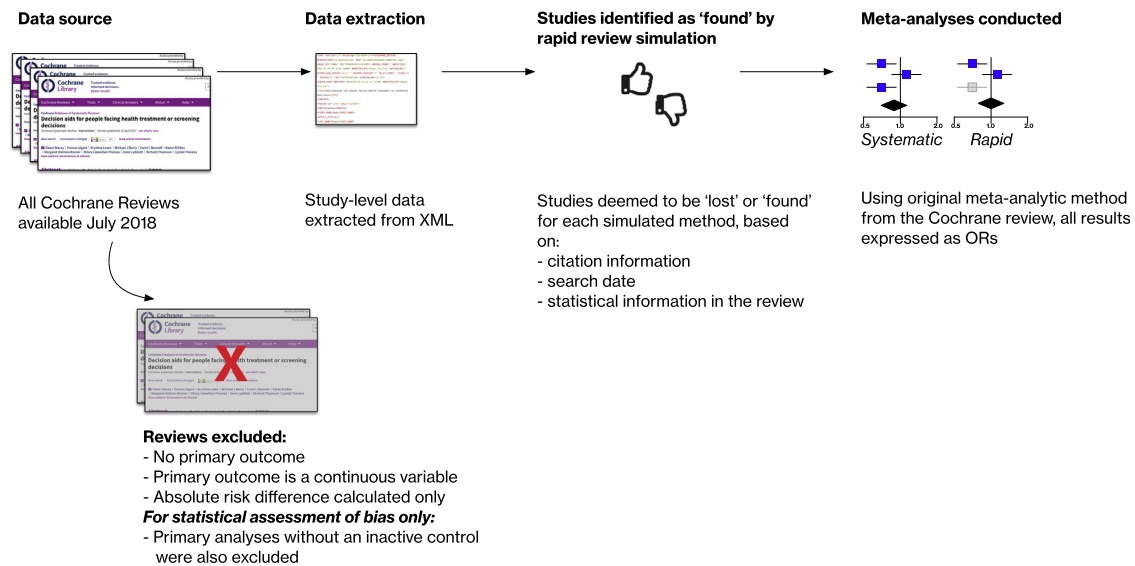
Data source

Cochrane Library

Trusted evidence. Informed decisions. Better health.

Cochrane Reviews Trials Clinical Answers About Help

Decision aids for people facing health treatment or screening decisions

All Cochrane Reviews available July 2018

Data extraction

Study-level data extracted from XML

Studies identified as 'found' by rapid review simulation

Studies deemed to be 'lost' or 'found' for each simulated method, based on:
- citation information
- search date
- statistical information in the review

Meta-analyses conducted

0.5 1.0 2.0 0.5 1.0 2.0

Systematic Rapid

Using original meta-analytic method from the Cochrane review, all results expressed as ORs

Cochrane Library

Decision aids for people facing health treatment or screening decisions

Reviews excluded:
- No primary outcome
- Primary outcome is a continuous variable
- Absolute risk difference calculated only
For statistical assessment of bias only:
- Primary analyses without an inactive control were also excluded